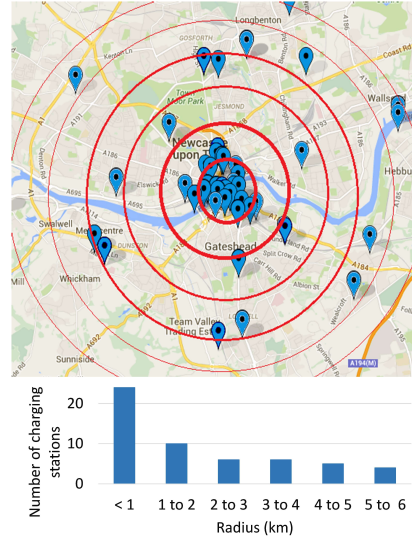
Longbenton
GOSFORTH
Kenton Ln
A189
A1058
Coast Rd
Wallsend
Town Moor Park
JESMOND
A1
Newcastle upon Tyne
A193
A186
A186
A1058
A695
Elswick
Walker Rd
Hebburn
Swalwell
Metrocentre
DUNSTON
Gateshead
Pelaw
Whickham
A184
A184
Albion St
Carr Hill Rd
A692
Team Valley Trading Est
Sunniside
A194(M)
A1

Number of charging stations
0
10
20
< 1
1 to 2
2 to 3
3 to 4
4 to 5
5 to 6
Radius (km)